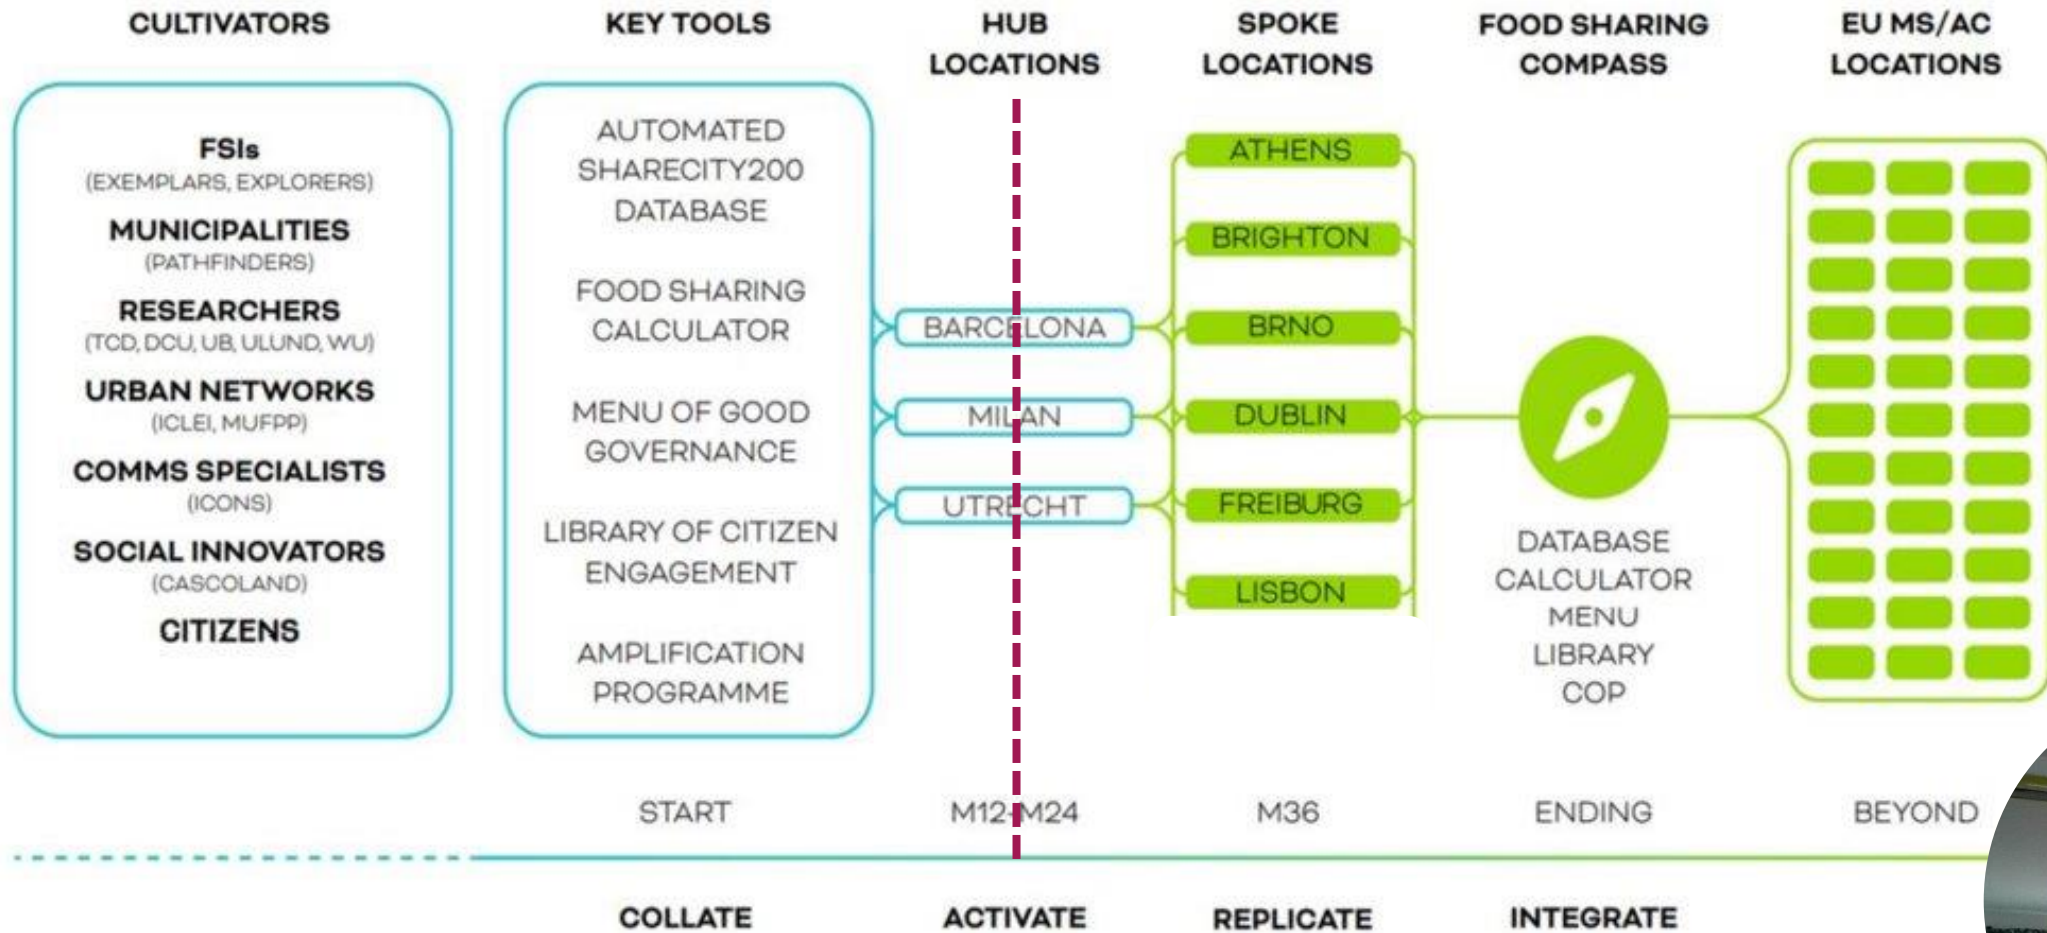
CULTIVATORS

KEY TOOLS

HUB LOCATIONS

SPOKE LOCATIONS

FOOD SHARING COMPASS

EU MS/AC LOCATIONS

FSIs
(EXEMPLARS, EXPLORERS)
MUNICIPALITIES
(PATHFINDERS)
RESEARCHERS
(TCD, DCU, UB, ULUND, WU)
URBAN NETWORKS
(ICLEI, MUFPP)
COMMS SPECIALISTS
(ICONS)
SOCIAL INNOVATORS
(CASCOLAND)
CITIZENS

AUTOMATED SHARECITY200 DATABASE

FOOD SHARING CALCULATOR

MENU OF GOOD GOVERNANCE

LIBRARY OF CITIZEN ENGAGEMENT

AMPLIFICATION PROGRAMME

BARCELONA
MILAN
UTRECHT

ATHENS
BRIGHTON
BRNO
DUBLIN
FREIBURG
LISBON

DATABASE
CALCULATOR
MENU
LIBRARY
COP

START
M12-M24
M36
ENDING
BEYOND

COLLATE
ACTIVATE
REPLICATE
INTEGRATE